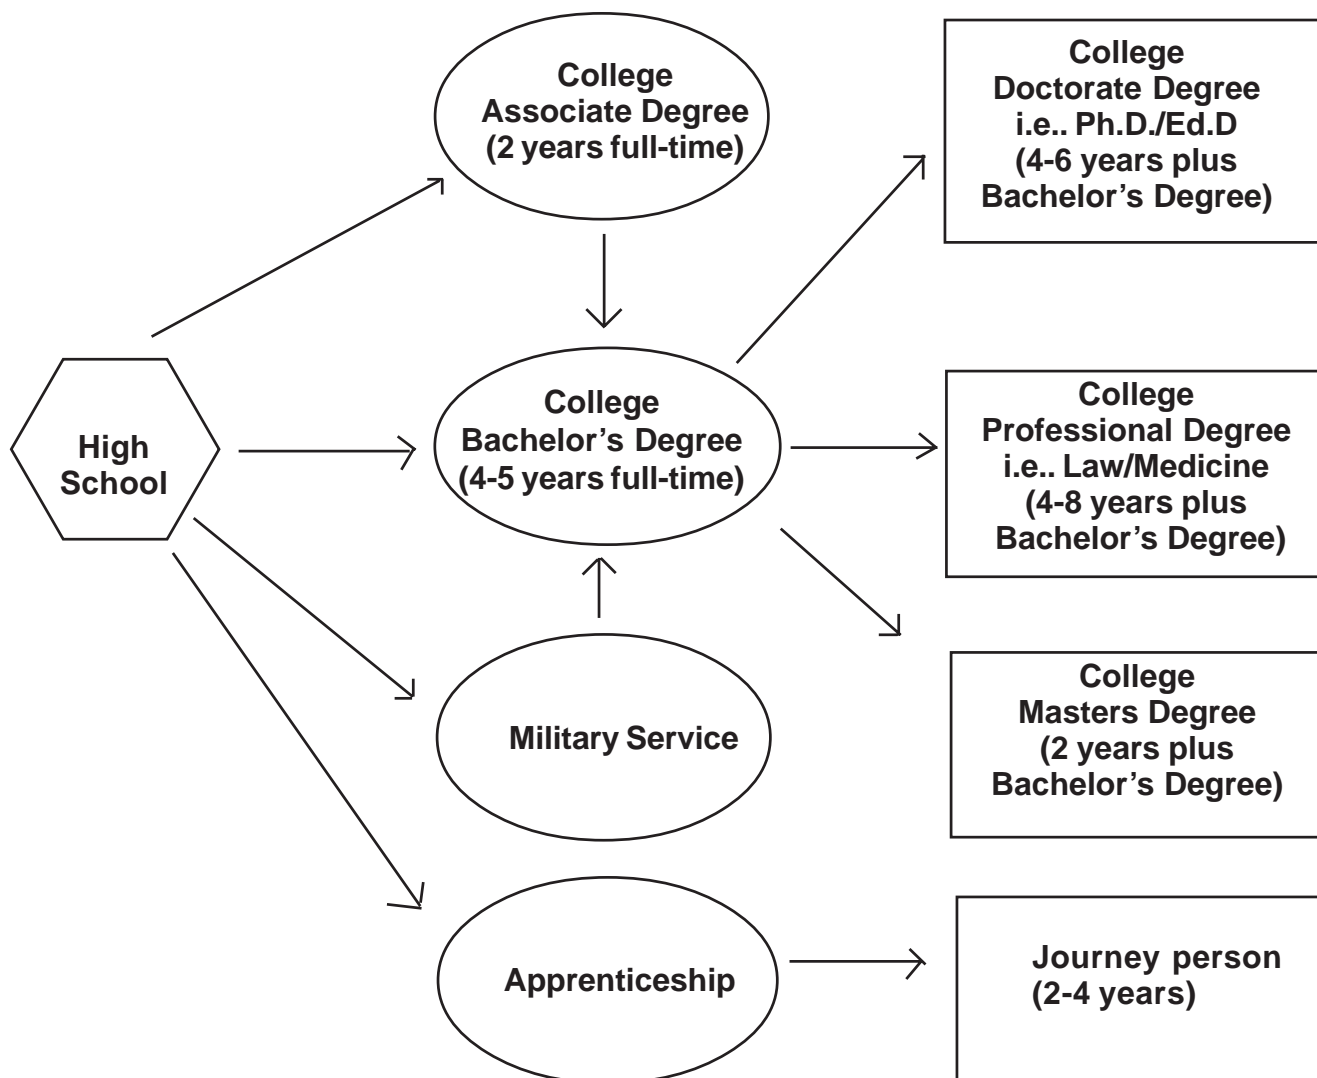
High School

College
Associate Degree
(2 years full-time)

College
Bachelor’s Degree
(4-5 years full-time)

Military Service

Apprenticeship

College
Doctorate Degree
i.e.. Ph.D./Ed.D
(4-6 years plus
Bachelor’s Degree)

College
Professional Degree
i.e.. Law/Medicine
(4-8 years plus
Bachelor’s Degree)

College
Masters Degree
(2 years plus
Bachelor’s Degree)

Journey person
(2-4 years)